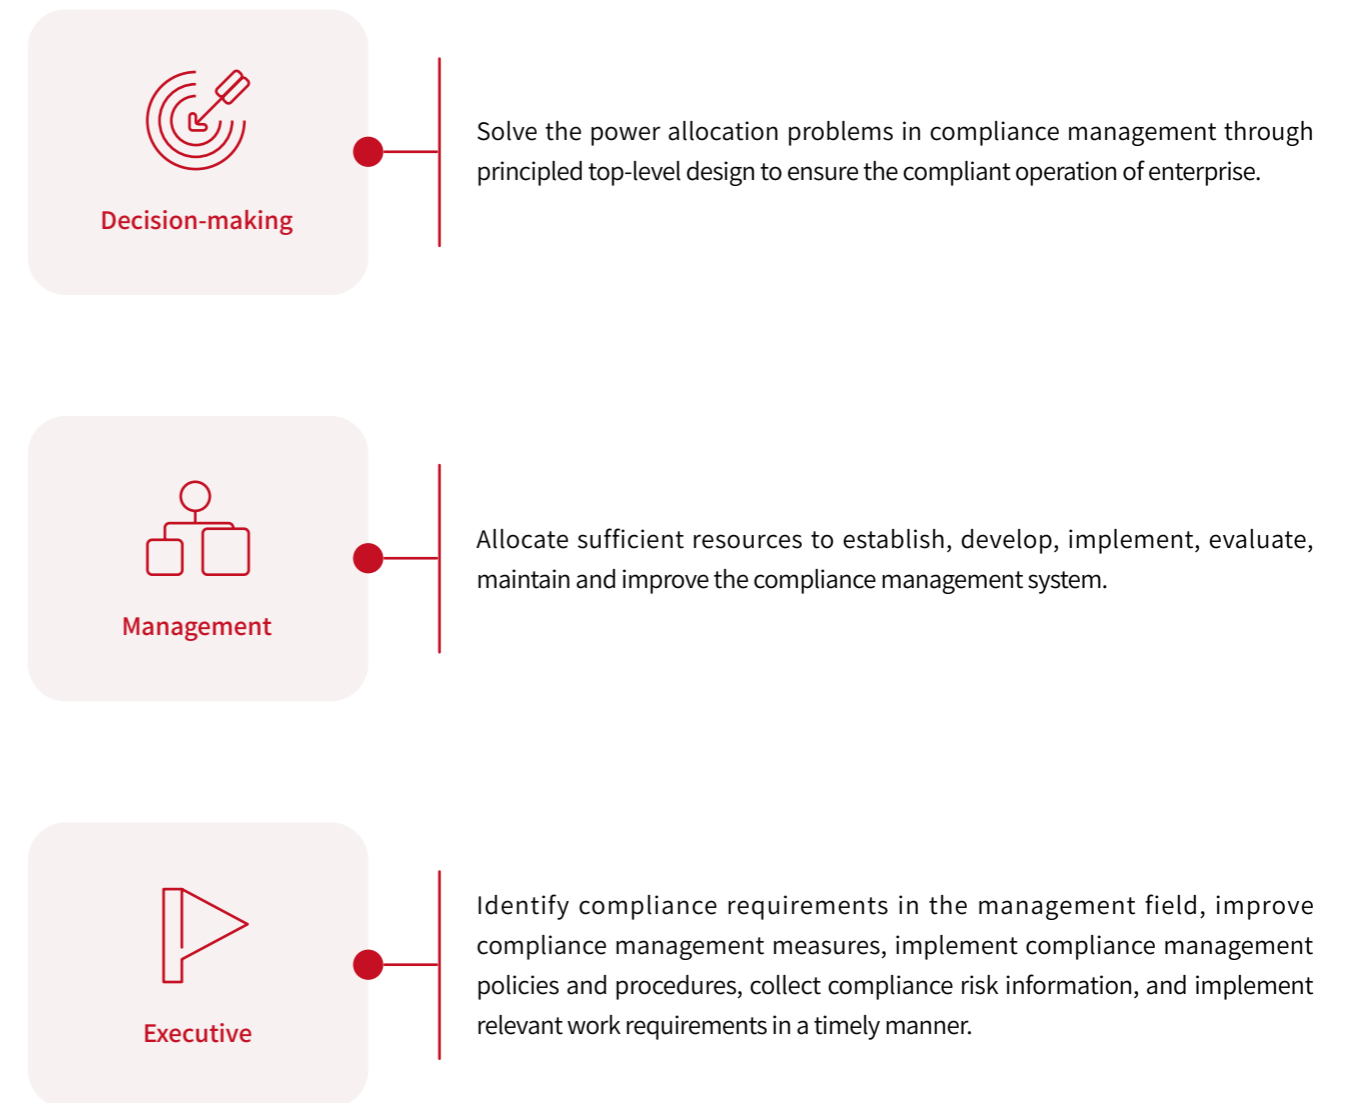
Decision-making

Solve the power allocation problems in compliance management through principled top-level design to ensure the compliant operation of enterprise.

Management

Allocate sufficient resources to establish, develop, implement, evaluate, maintain and improve the compliance management system.

Executive

Identify compliance requirements in the management field, improve compliance management measures, implement compliance management policies and procedures, collect compliance risk information, and implement relevant work requirements in a timely manner.